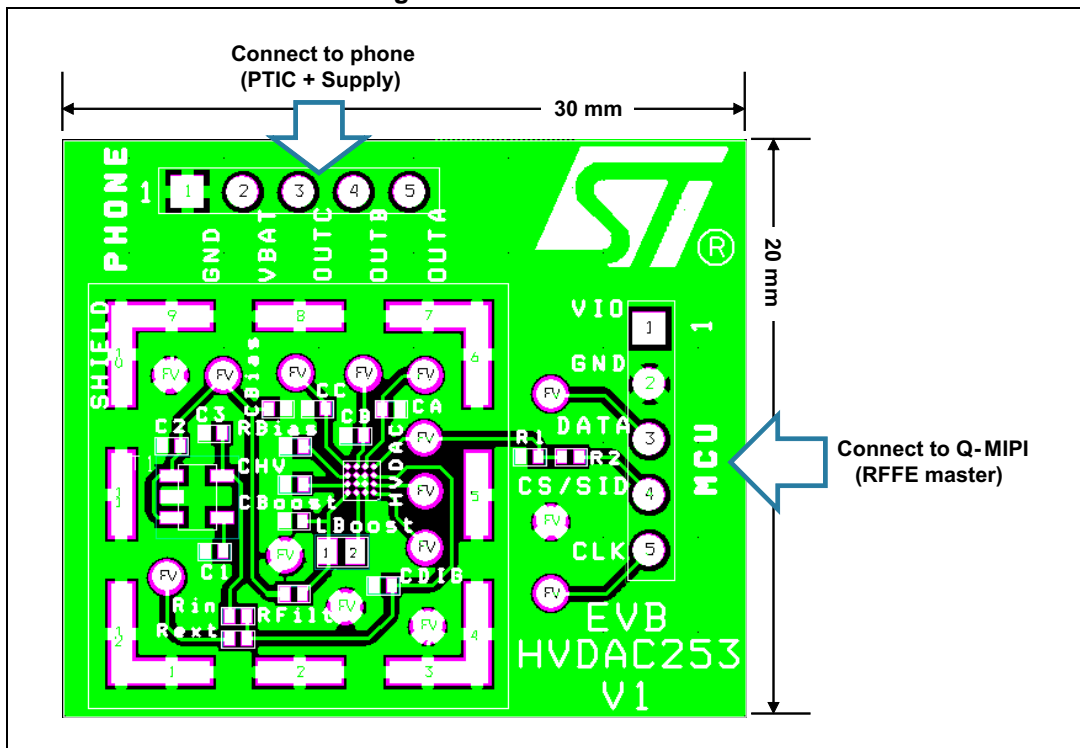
Connect to phone
(PTIC + Supply)

30 mm

20 mm

PHONE
1
1 2 3 4 5
GND VBAT OUTC OUTB OUTA

VIO 1
GND 2
DATA 3
CS/SID 4
CLK 5
MCU 1

Connect to Q-MIPI
(RFFE master)

SHIELD
9 8 7
10 6
11 5
12 4
1 2 3

FV FV FV FV FV FV FV FV FV FV FV FV FV FV

C2 C3 CBias RBias CC CB CA
CHV
CBoost
LBoost
1 2
HVDAC
C1
CDIG
Rin
Rext
RFilt
R1 R2

EVB
HVDAC253
V1